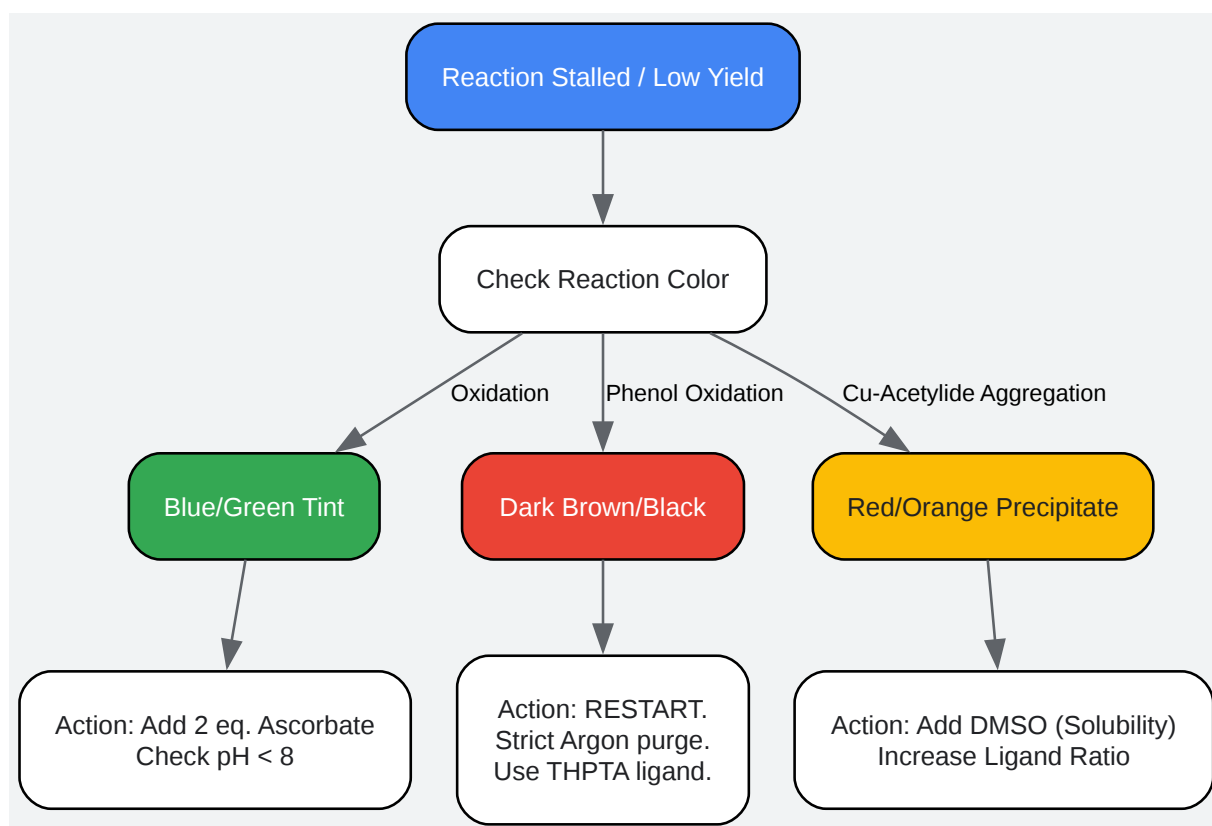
Reaction Stalled / Low Yield

Check Reaction Color

Oxidation

Phenol Oxidation

Cu-Acetylide Aggregation

Blue/Green Tint

Dark Brown/Black

Red/Orange Precipitate

Action: Add 2 eq. Ascorbate
Check pH < 8

Action: RESTART.
Strict Argon purge.
Use THPTA ligand.

Action: Add DMSO (Solubility)
Increase Ligand Ratio